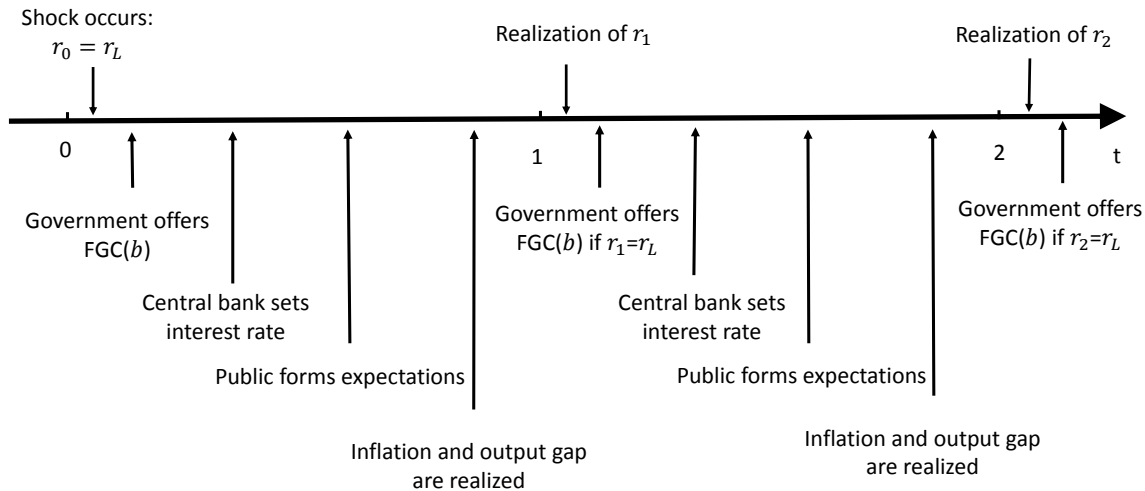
Shock occurs: $r_0 = r_L$

Realization of $r_1$

Realization of $r_2$

0

1

2

t

Government offers FGC($b$)

Central bank sets interest rate

Public forms expectations

Inflation and output gap are realized

Government offers FGC($b$) if $r_1$=$r_L$

Central bank sets interest rate

Public forms expectations

Inflation and output gap are realized

Government offers FGC($b$) if $r_2$=$r_L$